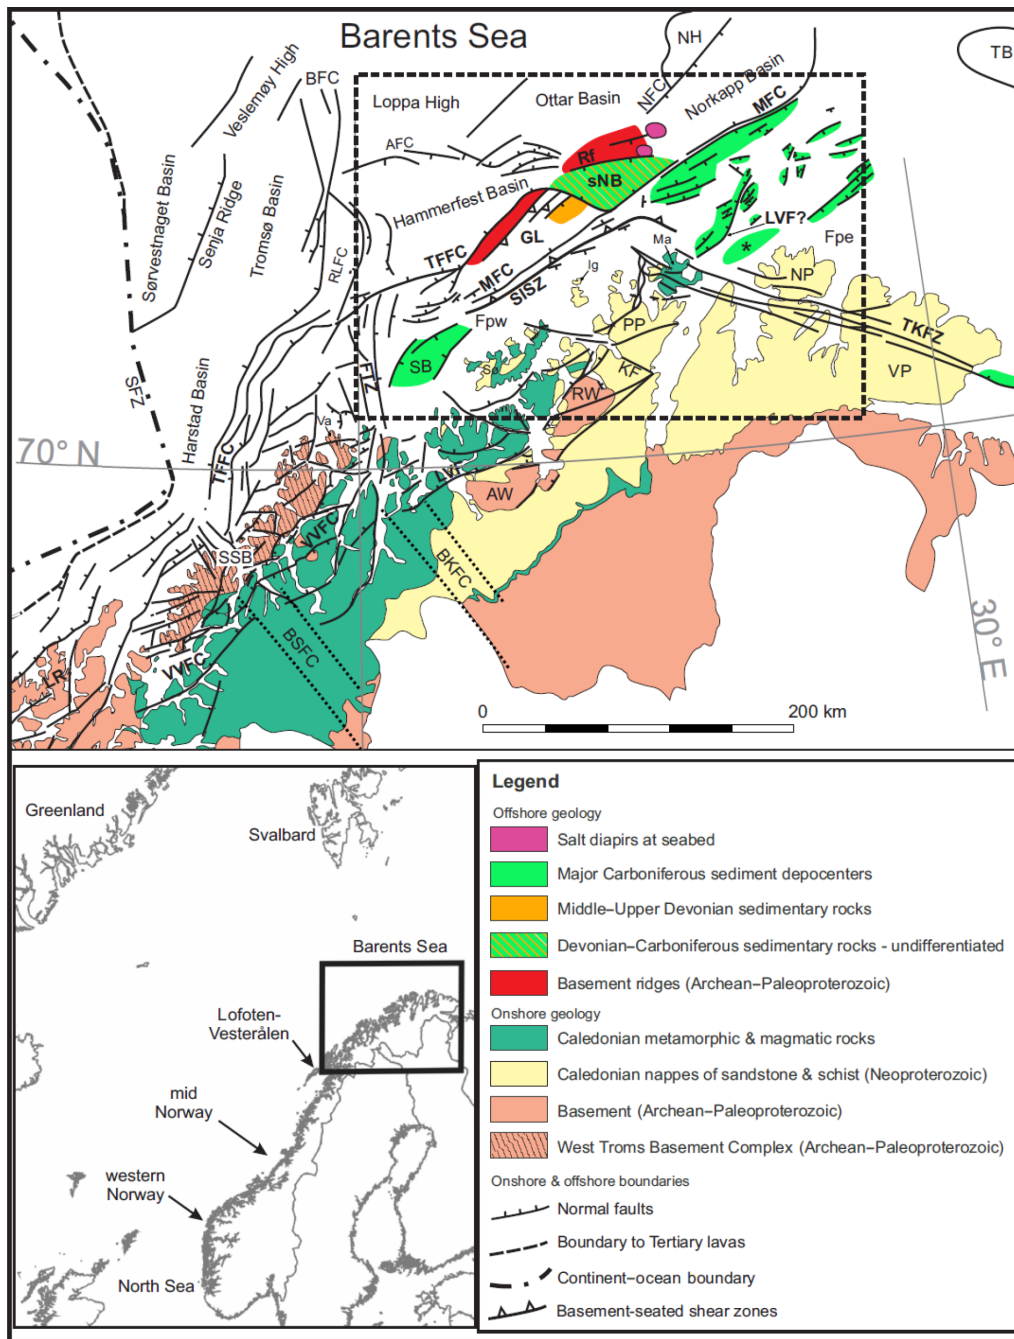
Barents Sea

NH
TB
BFC
Veslemøy High
Loppa High
Ottar Basin
NFC
Norkapp Basin
MFC
AFC
Rf
sNB
Sørvestnaget Basin
Senja Ridge
Tromsø Basin
Hammerfest Basin
GL
LVF?
RLFC
TFFC
Ma
Fpe
Ig
NP
MFC
SISZ
SFZ
Fpw
PP
TKFZ
SB
Sø
KF
VP
Harstad Basin
FJZ
RW
Va
70° N
TFFC
LVF
AW
SSB
WFC
BKFC
BSFC
VVFC
LR
30° E
0
200 km

Greenland
Svalbard
Barents Sea
Lofoten-Vesterålen
mid Norway
western Norway
North Sea

Legend
Offshore geology
Salt diapirs at seabed
Major Carboniferous sediment depocenters
Middle–Upper Devonian sedimentary rocks
Devonian–Carboniferous sedimentary rocks - undifferentiated
Basement ridges (Archean–Paleoproterozoic)
Onshore geology
Caledonian metamorphic & magmatic rocks
Caledonian nappes of sandstone & schist (Neoproterozoic)
Basement (Archean–Paleoproterozoic)
West Troms Basement Complex (Archean–Paleoproterozoic)
Onshore & offshore boundaries
Normal faults
Boundary to Tertiary lavas
Continent–ocean boundary
Basement-seated shear zones